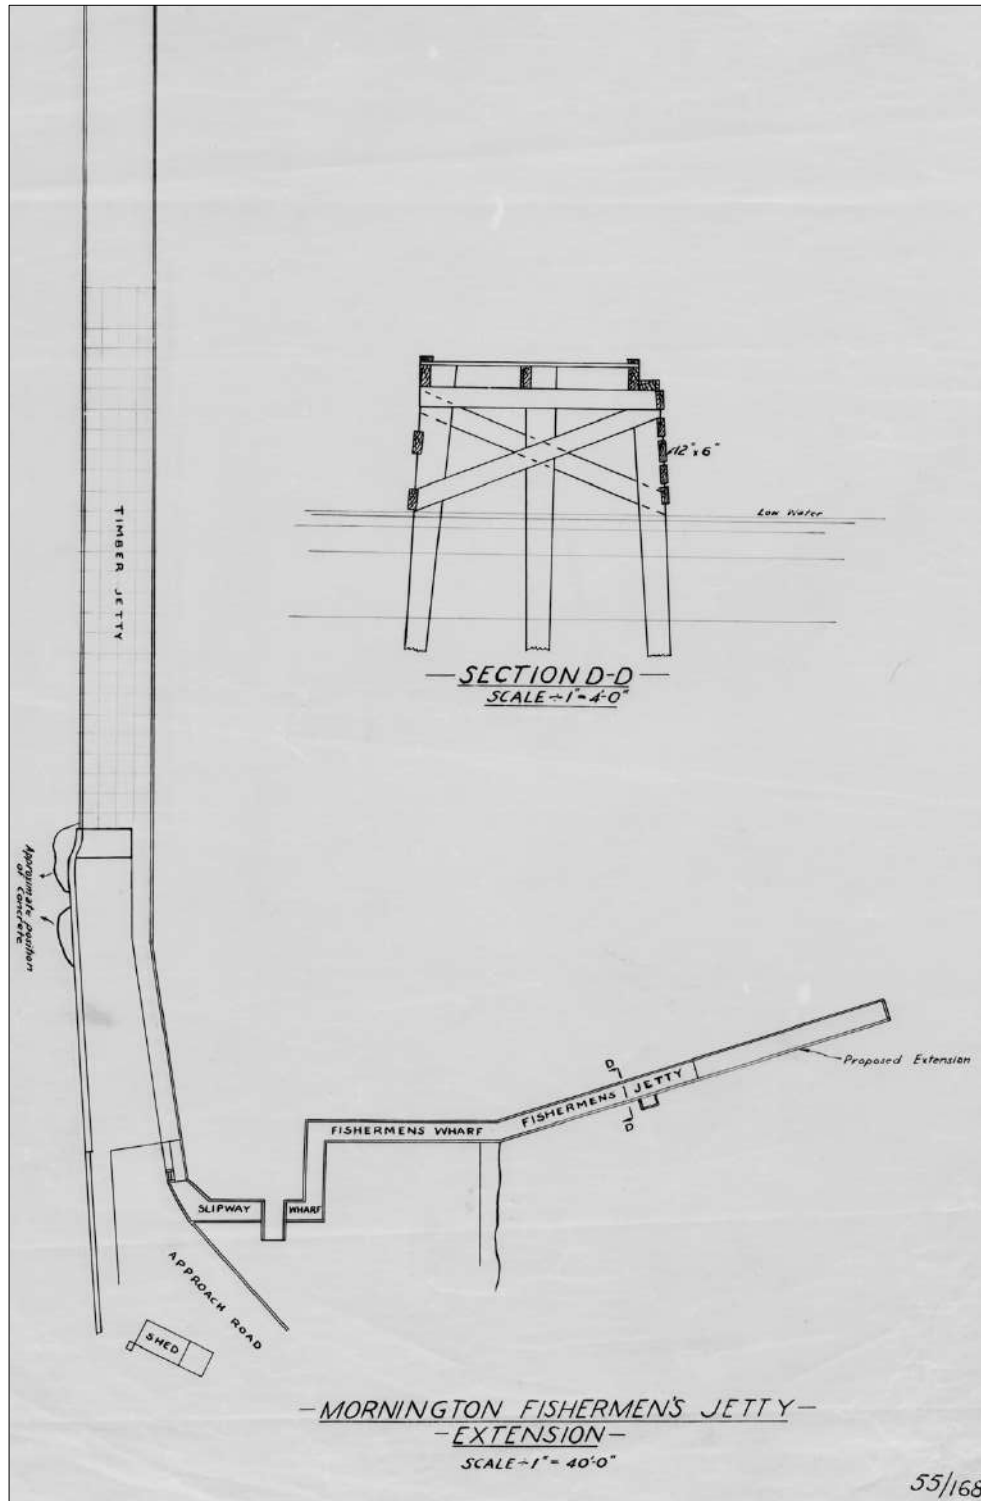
TIMBER JETTY

12" x 6"

Low Water

—SECTION D-D—
SCALE ÷ 1" = 4'-0"

Approximate position of concrete

Proposed Extension

D

D

FISHERMENS JETTY

FISHERMENS WHARF

SLIPWAY

WHARF

APPROACH ROAD

SHED

—MORNINGTON FISHERMEN'S JETTY—
—EXTENSION—
SCALE ÷ 1" = 40'-0"

55/168